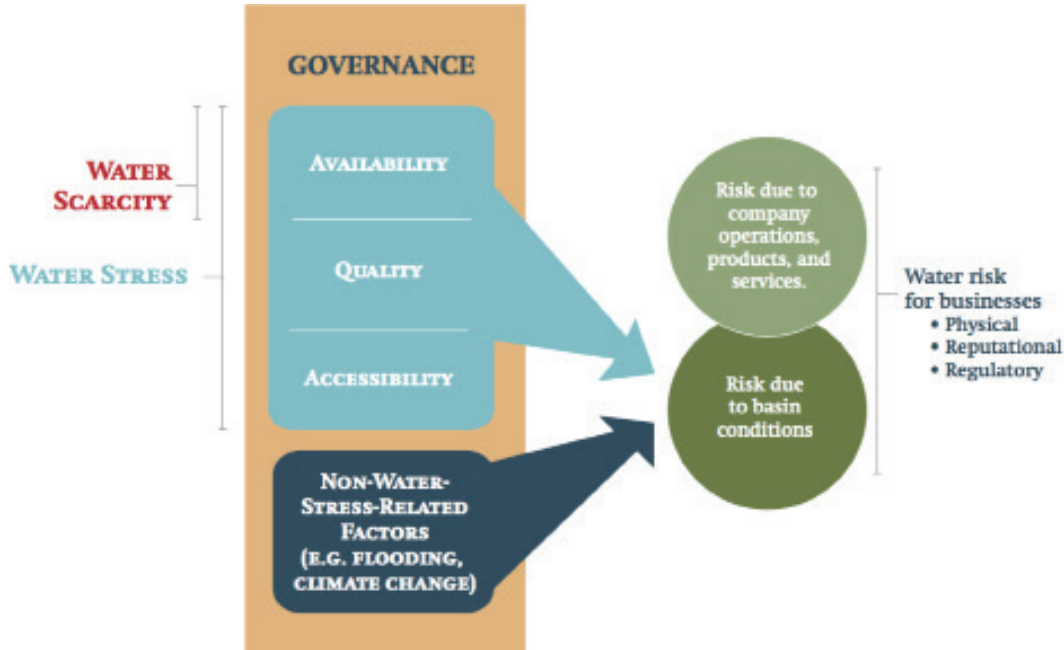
GOVERNANCE

Water Scarcity

Water Stress

Availability

Quality

Accessibility

Non-Water-Stress-Related Factors (e.g. flooding, climate change)

Risk due to company operations, products, and services.

Risk due to basin conditions

Water risk for businesses
• Physical
• Reputational
• Regulatory